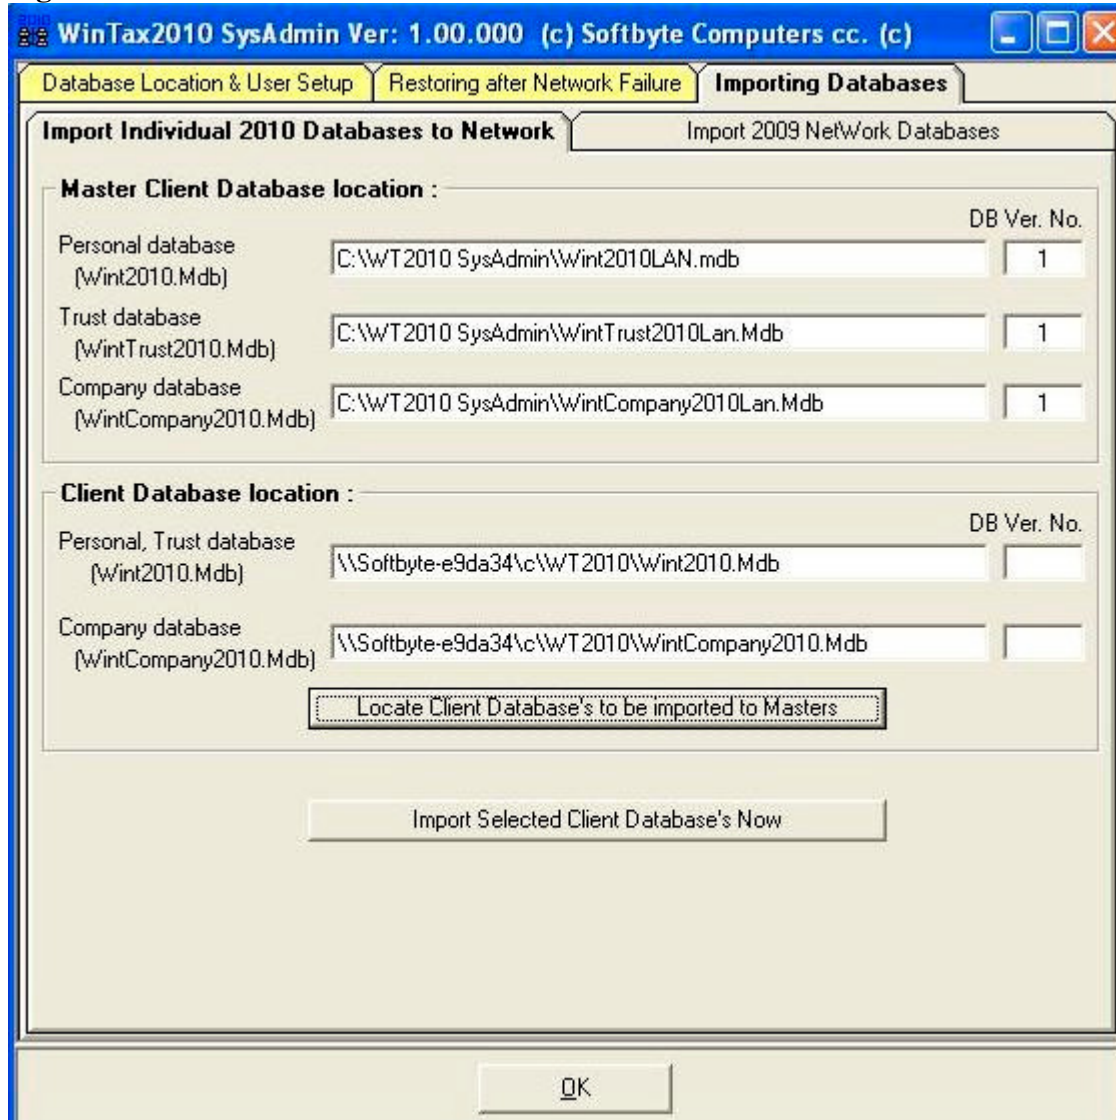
WinTax2010 SysAdmin Ver: 1.00.000 (c) Softbyte Computers cc. (c)

Database Location & User Setup | Restoring after Network Failure | Importing Databases

Import Individual 2010 Databases to Network | Import 2009 NetWork Databases

Master Client Database location :

DB Ver. No.

Personal database (Wint2010.Mdb) C:\WT2010 SysAdmin\Wint2010LAN.mdb 1

Trust database (WintTrust2010.Mdb) C:\WT2010 SysAdmin\WintTrust2010Lan.Mdb 1

Company database (WintCompany2010.Mdb) C:\WT2010 SysAdmin\WintCompany2010Lan.Mdb 1

Client Database location :

DB Ver. No.

Personal, Trust database (Wint2010.Mdb) \\Softbyte-e9da34\c\WT2010\Wint2010.Mdb

Company database (WintCompany2010.Mdb) \\Softbyte-e9da34\c\WT2010\WintCompany2010.Mdb

Locate Client Database's to be imported to Masters

Import Selected Client Database's Now

OK